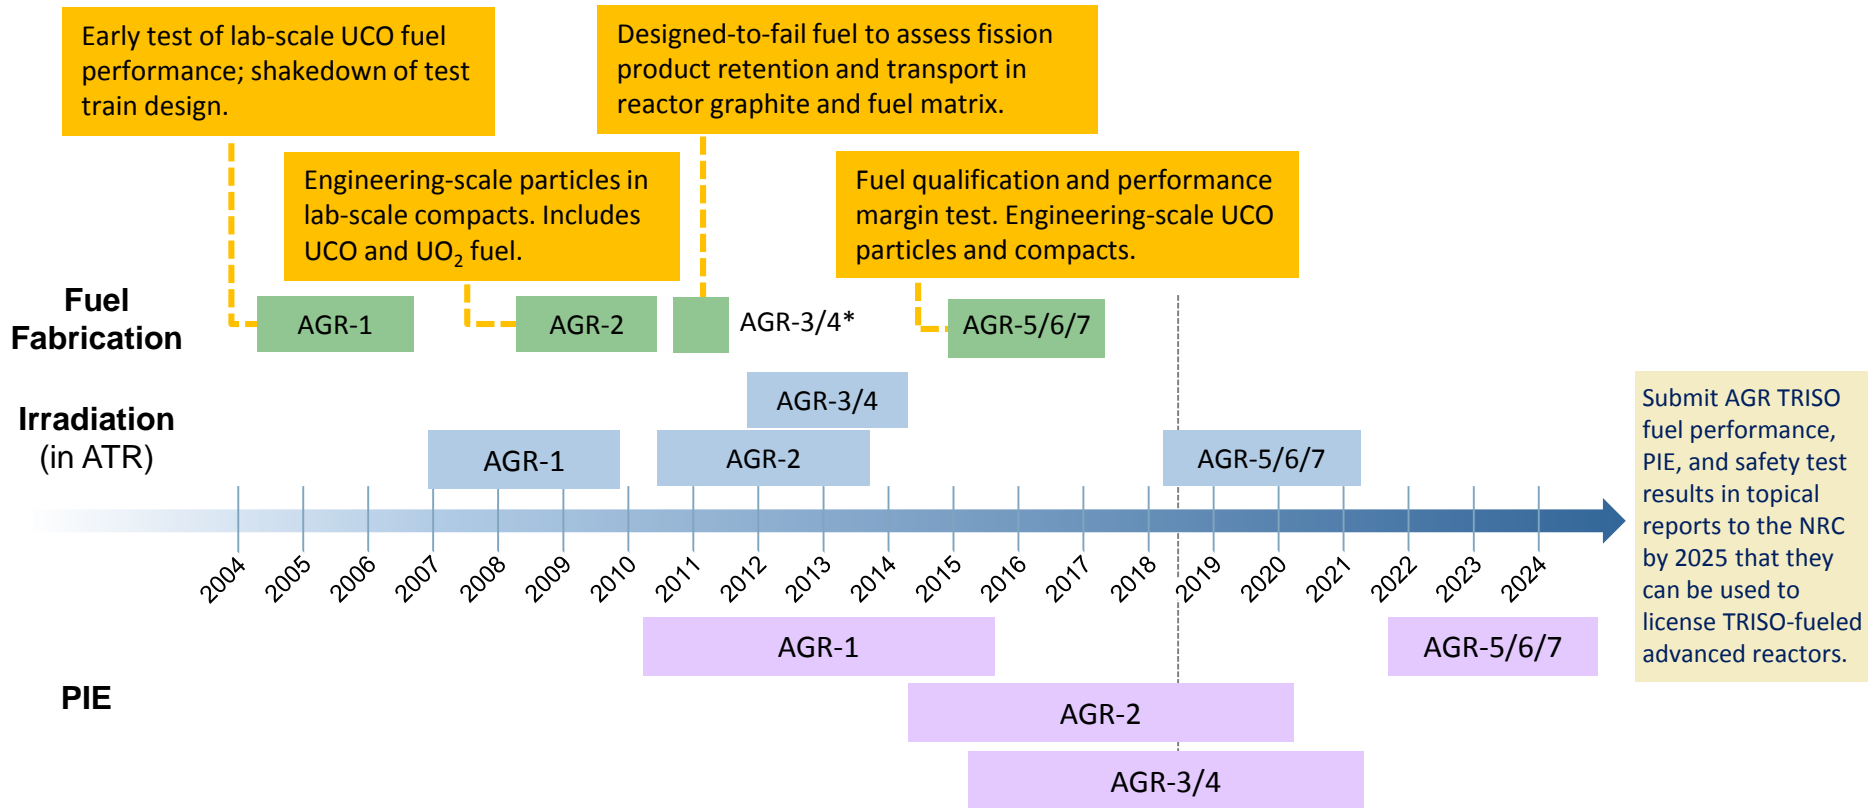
Early test of lab-scale UCO fuel performance; shakedown of test train design.

Designed-to-fail fuel to assess fission product retention and transport in reactor graphite and fuel matrix.

Engineering-scale particles in lab-scale compacts. Includes UCO and $UO_2$ fuel.

Fuel qualification and performance margin test. Engineering-scale UCO particles and compacts.

Fuel Fabrication

AGR-1

AGR-2

AGR-3/4*

AGR-5/6/7

Irradiation (in ATR)

AGR-3/4

AGR-1

AGR-2

AGR-5/6/7

2004 2005 2006 2007 2008 2009 2010 2011 2012 2013 2014 2015 2016 2017 2018 2019 2020 2021 2022 2023 2024

Submit AGR TRISO fuel performance, PIE, and safety test results in topical reports to the NRC by 2025 that they can be used to license TRISO-fueled advanced reactors.

AGR-1

AGR-5/6/7

PIE

AGR-2

AGR-3/4